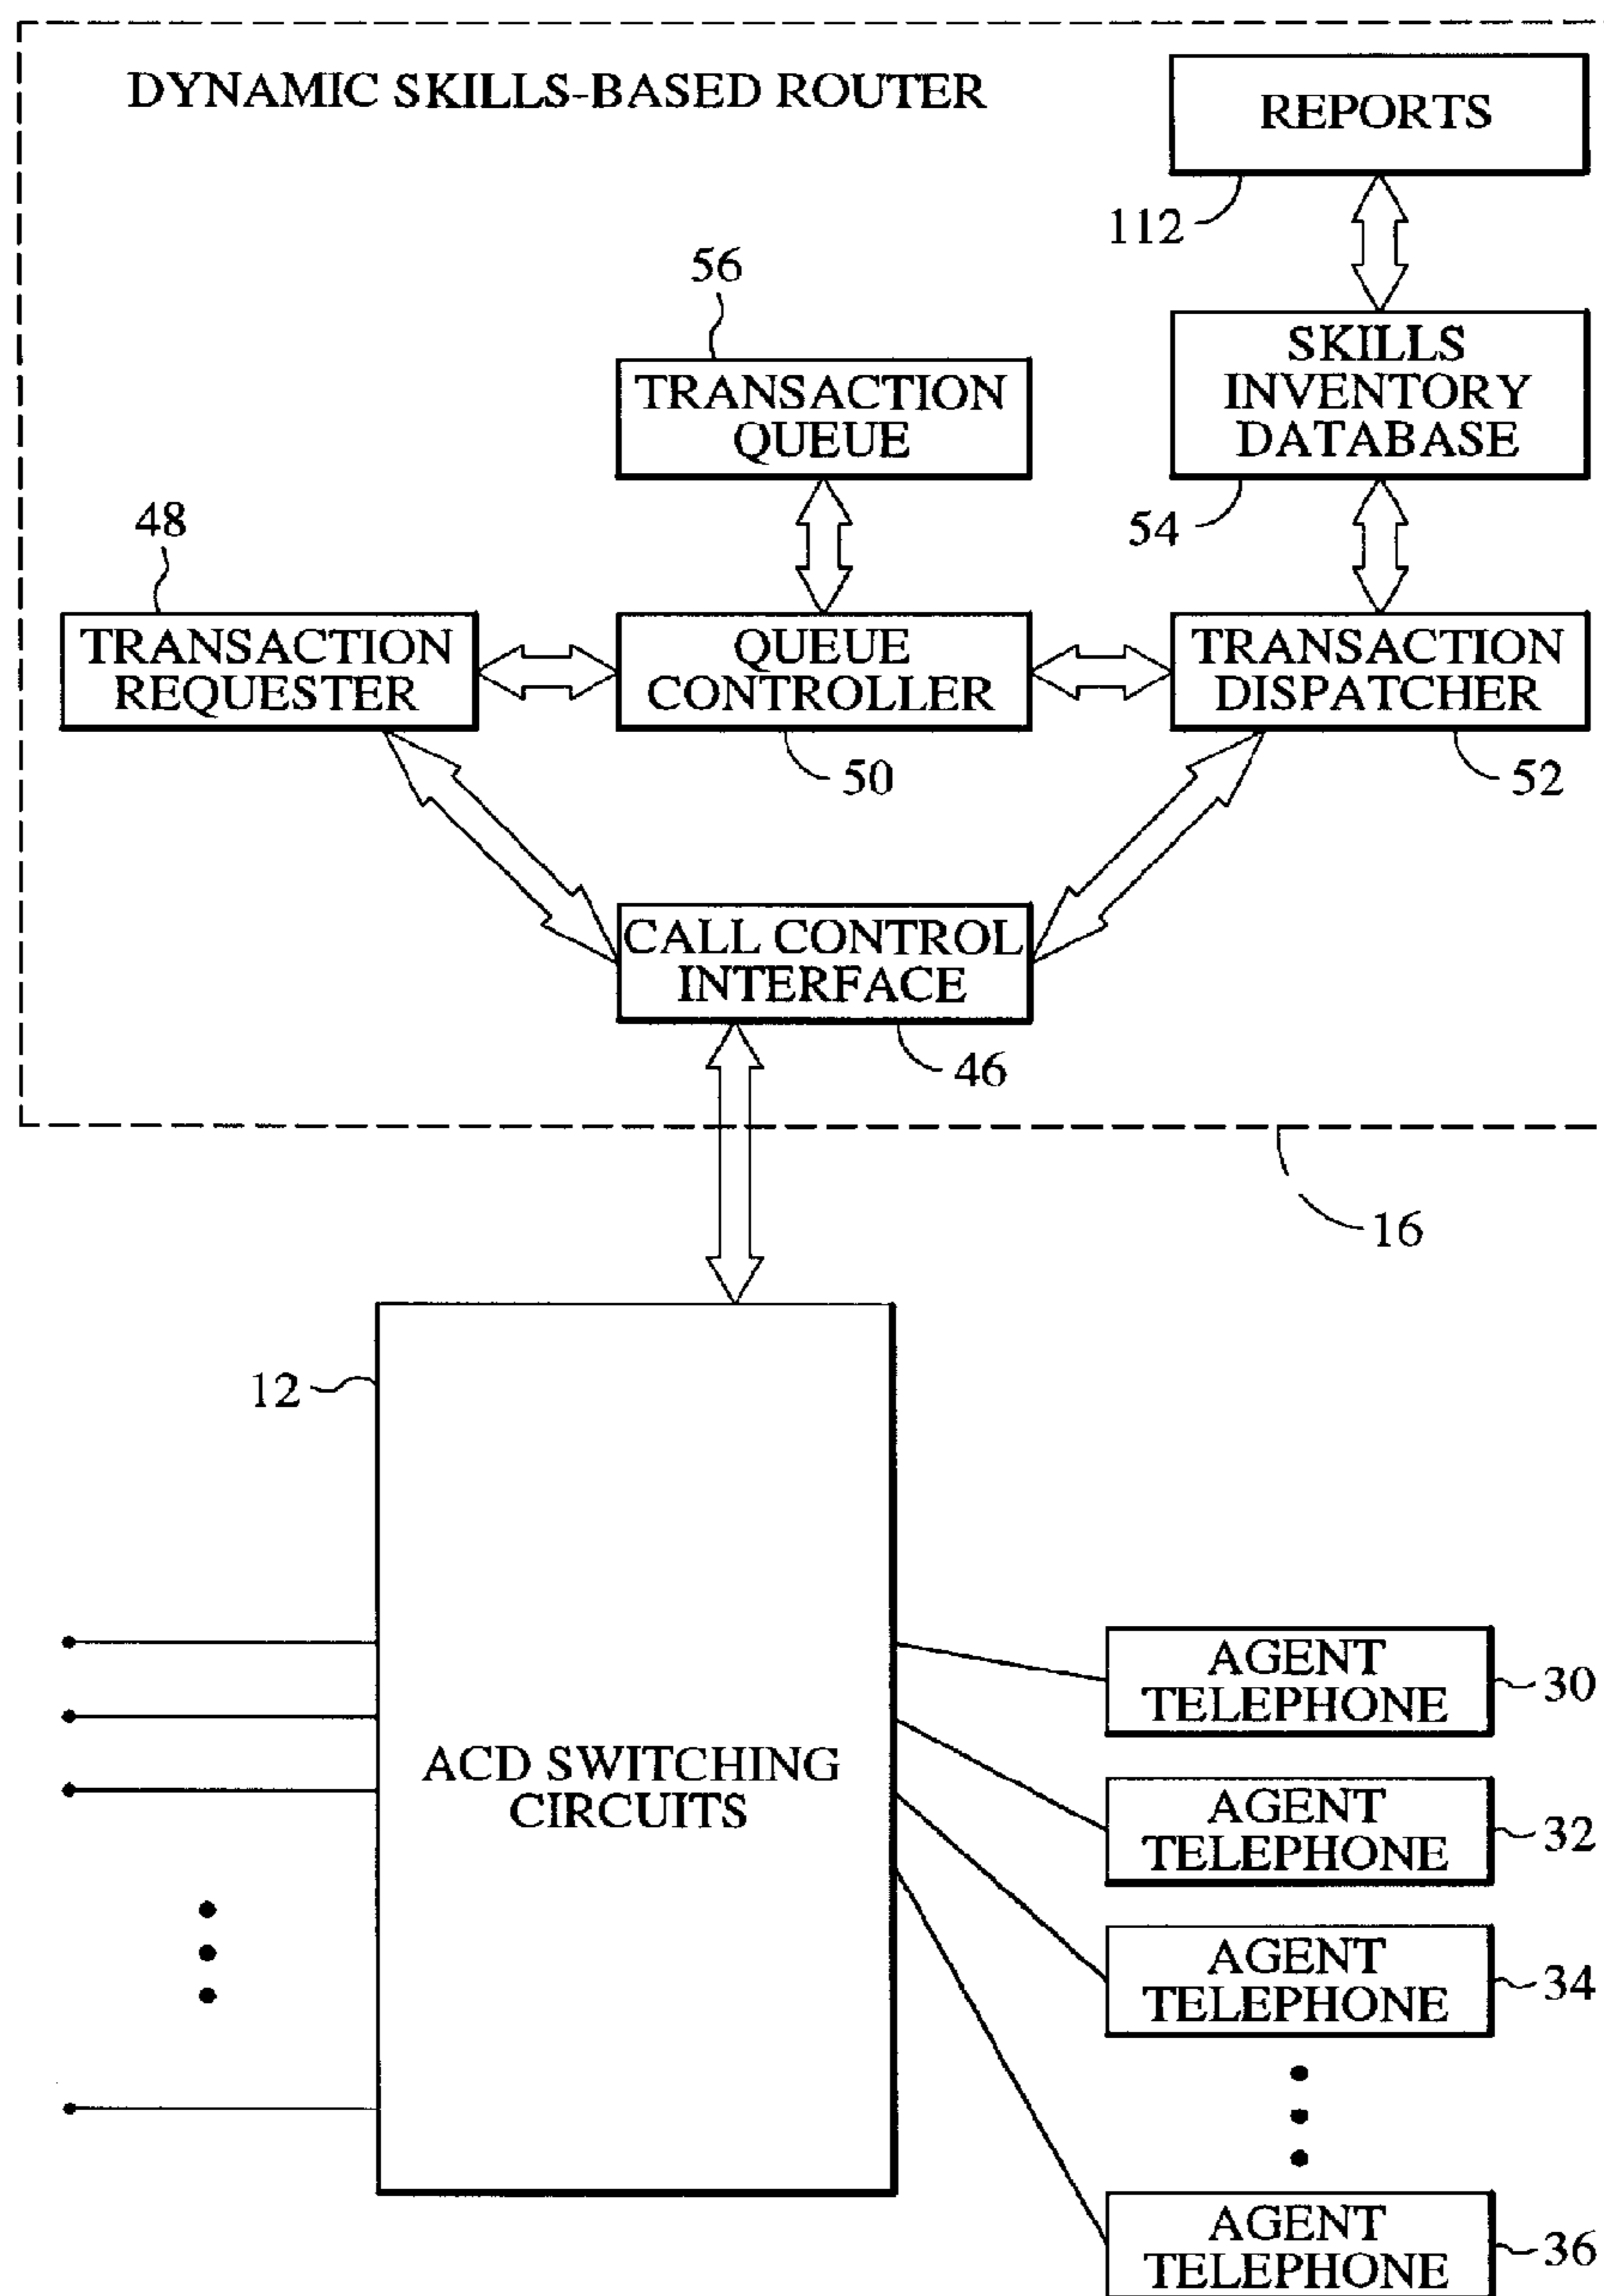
DYNAMIC SKILLS-BASED ROUTER

REPORTS

112

56

TRANSACTION QUEUE

SKILLS INVENTORY DATABASE

54

48

TRANSACTION REQUESTER

QUEUE CONTROLLER

TRANSACTION DISPATCHER

50

52

CALL CONTROL INTERFACE

46

16

12

ACD SWITCHING CIRCUITS

AGENT TELEPHONE

30

AGENT TELEPHONE

32

AGENT TELEPHONE

34

AGENT TELEPHONE

36